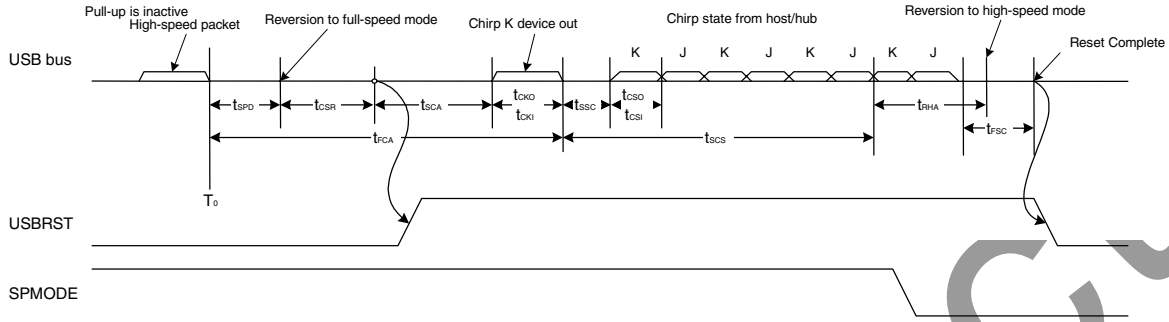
Pull-up is inactive
High-speed packet
Reversion to full-speed mode
Chirp K device out
Chirp state from host/hub
Reversion to high-speed mode
Reset Complete

USB bus
K J K J K J K J
$t_{SPD}$
$t_{CSR}$
$t_{SCA}$
$t_{CKO}$
$t_{CKI}$
$t_{SSC}$
$t_{CSO}$
$t_{CSI}$
$t_{RHA}$
$t_{FSC}$
$t_{FCA}$
$t_{SCS}$
$T_0$

USBRST

SPMODE